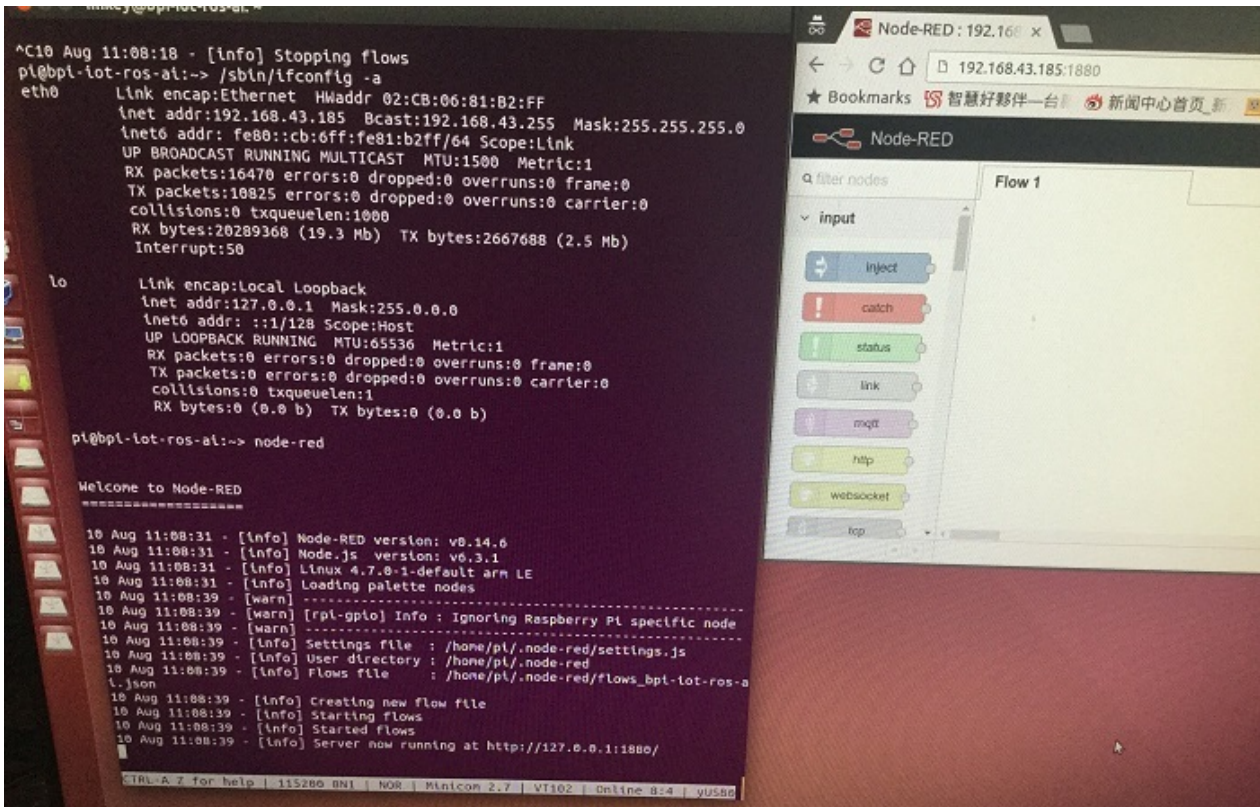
^C10 Aug 11:08:18 - [info] Stopping flows
pi@bpi-iot-ros-ai:~> /sbin/ifconfig -a
eth0      Link encap:Ethernet  HWaddr 02:CB:06:81:B2:FF
          inet addr:192.168.43.185  Bcast:192.168.43.255  Mask:255.255.255.0
          inet6 addr: fe80::cb:6ff:fe81:b2ff/64 Scope:Link
          UP BROADCAST RUNNING MULTICAST  MTU:1500  Metric:1
          RX packets:16470 errors:0 dropped:0 overruns:0 frame:0
          TX packets:10825 errors:0 dropped:0 overruns:0 carrier:0
          collisions:0 txqueuelen:1000
          RX bytes:20289368 (19.3 Mb)  TX bytes:2667688 (2.5 Mb)
          Interrupt:50

lo        Link encap:Local Loopback
          inet addr:127.0.0.1  Mask:255.0.0.0
          inet6 addr: ::1/128 Scope:Host
          UP LOOPBACK RUNNING  MTU:65536  Metric:1
          RX packets:0 errors:0 dropped:0 overruns:0 frame:0
          TX packets:0 errors:0 dropped:0 overruns:0 carrier:0
          collisions:0 txqueuelen:1
          RX bytes:0 (0.0 b)  TX bytes:0 (0.0 b)

pi@bpi-iot-ros-ai:~> node-red

Welcome to Node-RED
===================

10 Aug 11:08:31 - [info] Node-RED version: v0.14.6
10 Aug 11:08:31 - [info] Node.js  version: v6.3.1
10 Aug 11:08:31 - [info] Linux 4.7.0-1-default arm LE
10 Aug 11:08:31 - [info] Loading palette nodes
10 Aug 11:08:39 - [warn] ------------------------------------------------------
10 Aug 11:08:39 - [warn] [rpi-gpio] Info : Ignoring Raspberry Pi specific node
10 Aug 11:08:39 - [warn] ------------------------------------------------------
10 Aug 11:08:39 - [info] Settings file  : /home/pi/.node-red/settings.js
10 Aug 11:08:39 - [info] User directory : /home/pi/.node-red
10 Aug 11:08:39 - [info] Flows file     : /home/pi/.node-red/flows_bpi-iot-ros-ai.json
10 Aug 11:08:39 - [info] Creating new flow file
10 Aug 11:08:39 - [info] Starting flows
10 Aug 11:08:39 - [info] Started flows
10 Aug 11:08:39 - [info] Server now running at http://127.0.0.1:1880/

CTRL-A Z for help | 115200 8N1 | NOR | Minicom 2.7 | VT102 | Online 8:4 | yUSB0

Node-RED : 192.168 ×
192.168.43.185:1880
★ Bookmarks 智慧好夥伴一台 新闻中心首页_新
Node-RED
filter nodes
Flow 1
input
inject
catch
status
link
mqtt
http
websocket
tcp